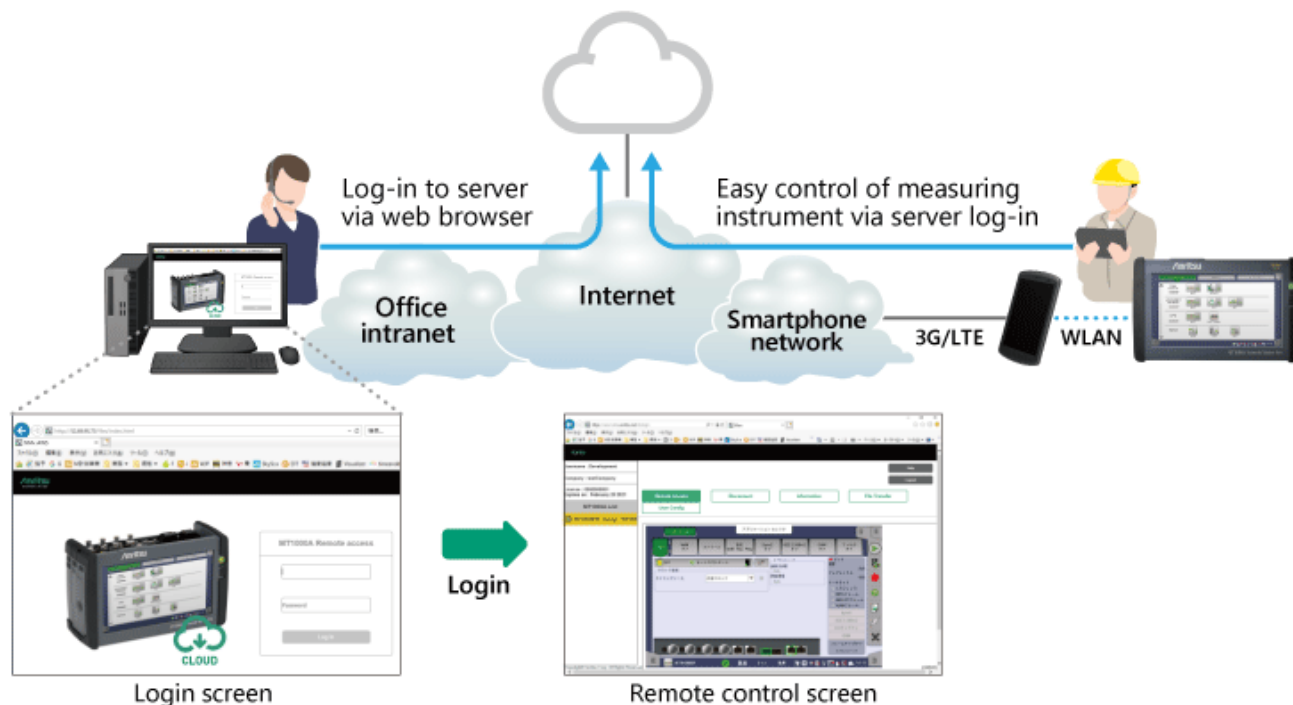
Log-in to server via web browser

Easy control of measuring instrument via server log-in

Office intranet

Internet

Smartphone network

3G/LTE

WLAN

Anritsu

MT1000A Remote access

Password

Login

CLOUD

Login

Remote Network

Remote Network

Information

File Transfer

Login screen

Remote control screen